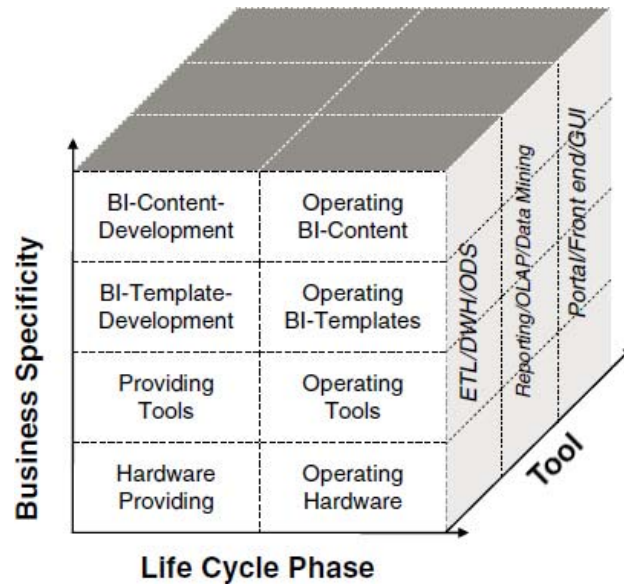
Business Specificity

| BI-Content-Development | Operating BI-Content |
|---|---|
| BI-Template-Development | Operating BI-Templates |
| Providing Tools | Operating Tools |
| Hardware Providing | Operating Hardware |

ETL/DWH/ODS
Reporting/OLAP/Data Mining
Portal/Front end/GUI

Tool

Life Cycle Phase